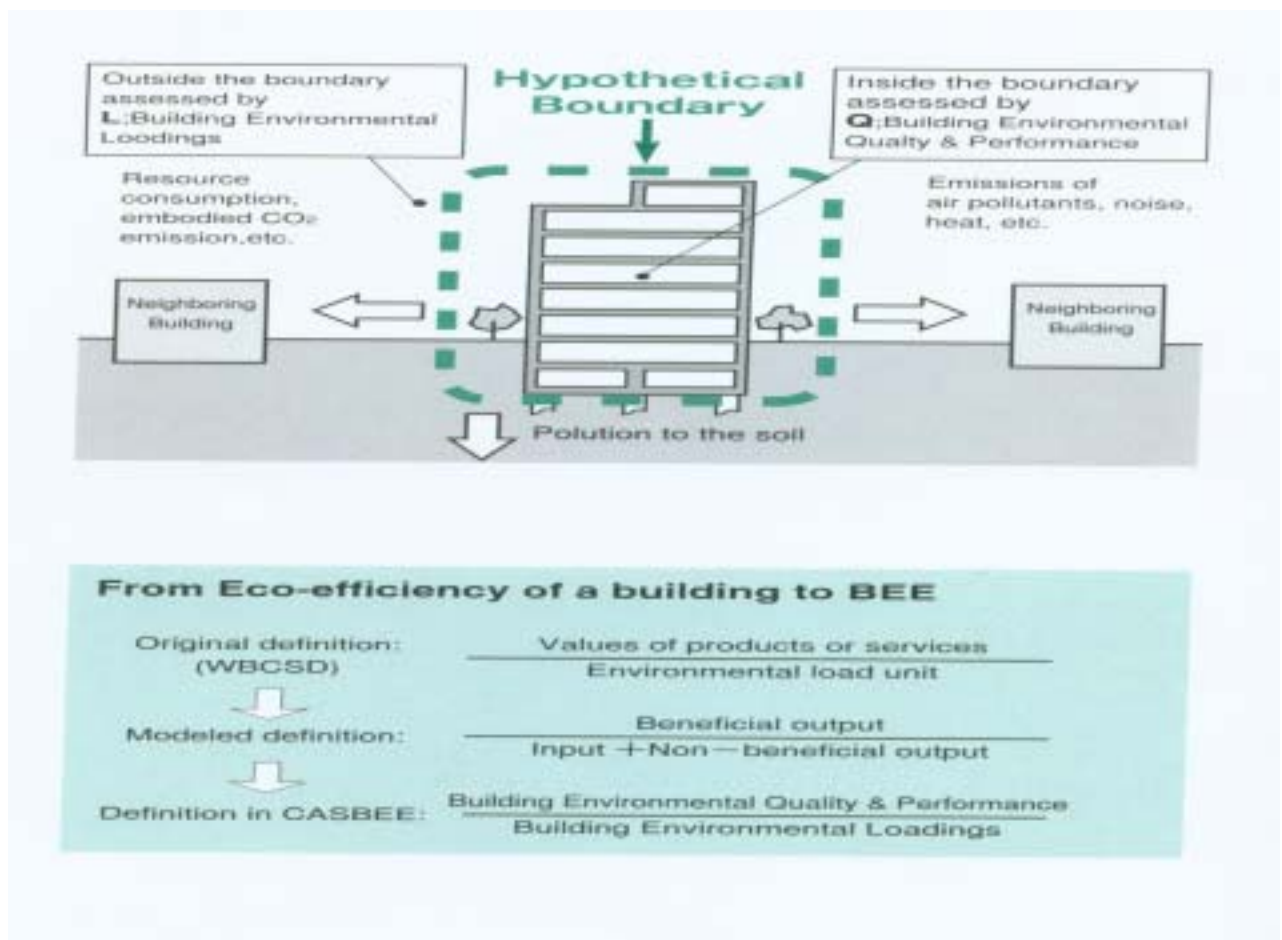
Outside the boundary assessed by **L**;Building Environmental Loodings

Hypothetical Boundary

Inside the boundary assessed by **Q**;Building Environmental Qualty & Performance

Resource consumption, embodied $CO_2$ emission,etc.

Emissions of air pollutants, noise, heat, etc.

Neighboring Building

Neighboring Building

Polution to the soil

**From Eco-efficiency of a building to BEE**

Original definition: (WBCSD) $\frac{\text{Values of products or services}}{\text{Environmental load unit}}$

Modeled definition: $\frac{\text{Beneficial output}}{\text{Input + Non − beneficial output}}$

Definition in CASBEE: $\frac{\text{Building Environmental Quality \& Performance}}{\text{Building Environmental Loadings}}$